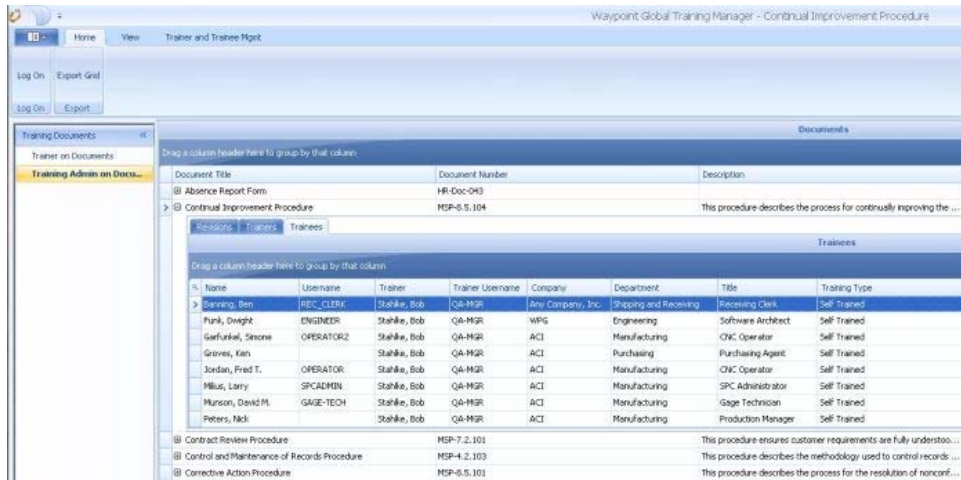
Waypoint Global Training Manager - Continual Improvement Procedure

Home View Trainer and Trainee Mgmt

Log On Export Grid
Log On Export

Training Documents
Trainer on Documents
Training Admin on Docu...

Documents

Drag a column header here to group by that column

| Document Title | Document Number | Description |
|---|---|---|
| Absence Report Form | HR-Doc-043 | |
| Continual Improvement Procedure | MSP-8.5.104 | This procedure describes the process for continually improving the ... |

Revisions Trainers Trainees

Trainees

Drag a column header here to group by that column

| Name | Username | Trainer | Trainer Username | Company | Department | Title | Training Type |
|---|---|---|---|---|---|---|---|
| Banning, Ben | REC_CLERK | Stahlke, Bob | QA-MGR | Any Company, Inc. | Shipping and Receiving | Receiving Clerk | Self Trained |
| Funk, Dwight | ENGINEER | Stahlke, Bob | QA-MGR | WPG | Engineering | Software Architect | Self Trained |
| Garfunkel, Simone | OPERATOR2 | Stahlke, Bob | QA-MGR | ACI | Manufacturing | CNC Operator | Self Trained |
| Groves, Ken | | Stahlke, Bob | QA-MGR | ACI | Purchasing | Purchasing Agent | Self Trained |
| Jordan, Fred T. | OPERATOR | Stahlke, Bob | QA-MGR | ACI | Manufacturing | CNC Operator | Self Trained |
| Milius, Larry | SPCADMIN | Stahlke, Bob | QA-MGR | ACI | Manufacturing | SPC Administrator | Self Trained |
| Munson, David M. | GAGE-TECH | Stahlke, Bob | QA-MGR | ACI | Manufacturing | Gage Technician | Self Trained |
| Peters, Nick | | Stahlke, Bob | QA-MGR | ACI | Manufacturing | Production Manager | Self Trained |

| Document Title | Document Number | Description |
|---|---|---|
| Contract Review Procedure | MSP-7.2.101 | This procedure ensures customer requirements are fully understoo... |
| Control and Maintenance of Records Procedure | MSP-4.2.103 | This procedure describes the methodology used to control records ... |
| Corrective Action Procedure | MSP-8.5.101 | This procedure describes the process for the resolution of nonconf... |